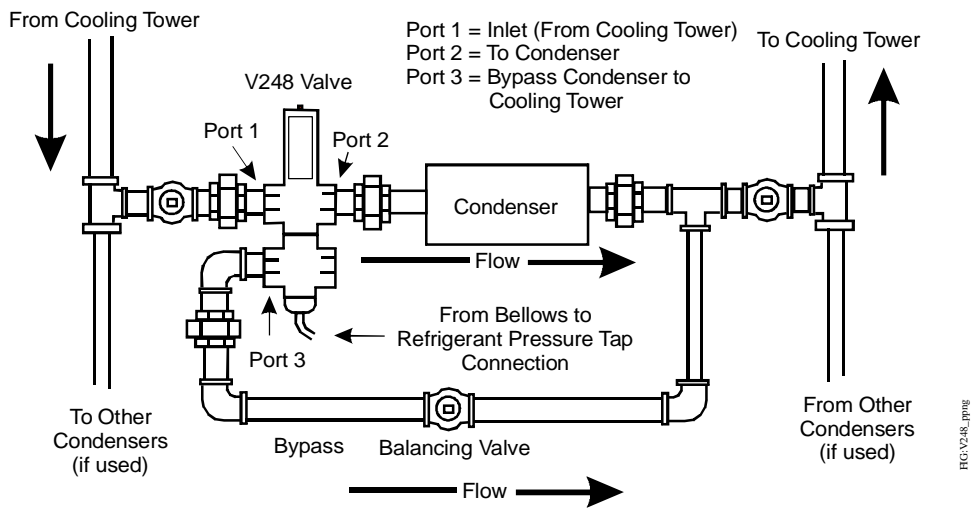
From Cooling Tower

Port 1 = Inlet (From Cooling Tower)
Port 2 = To Condenser
Port 3 = Bypass Condenser to Cooling Tower

To Cooling Tower

V248 Valve

Port 1

Port 2

Condenser

Flow

From Bellows to Refrigerant Pressure Tap Connection

Port 3

To Other Condensers (if used)

From Other Condensers (if used)

Bypass

Balancing Valve

Flow

FIG:V248_ppng